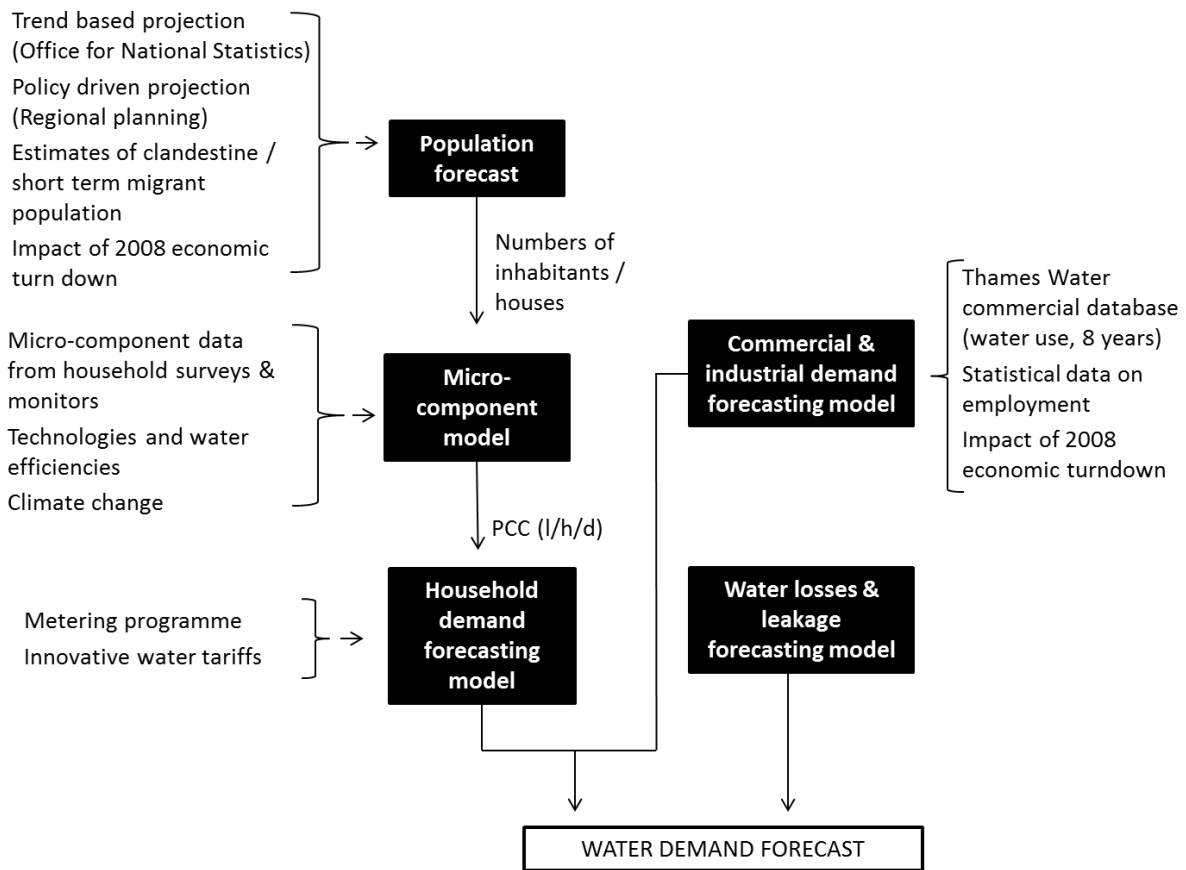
Trend based projection (Office for National Statistics)

Policy driven projection (Regional planning)

Estimates of clandestine / short term migrant population

Impact of 2008 economic turn down

Population forecast

Numbers of inhabitants / houses

Micro-component data from household surveys & monitors

Technologies and water efficiencies

Climate change

Micro-component model

PCC (l/h/d)

Metering programme

Innovative water tariffs

Household demand forecasting model

Commercial & industrial demand forecasting model

Thames Water commercial database (water use, 8 years)

Statistical data on employment

Impact of 2008 economic turndown

Water losses & leakage forecasting model

WATER DEMAND FORECAST